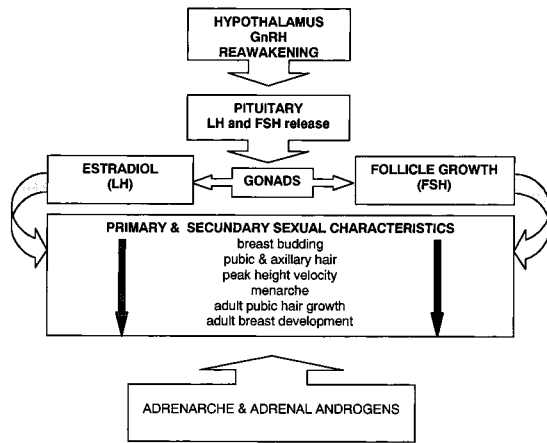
HYPOTHALAMUS
GnRH
REAWAKENING

PITUITARY
LH and FSH release

ESTRADIOL
(LH)

GONADS

FOLLICLE GROWTH
(FSH)

PRIMARY & SECUNDARY SEXUAL CHARACTERISTICS
breast budding
pubic & axillary hair
peak height velocity
menarche
adult pubic hair growth
adult breast development

ADRENARCHE & ADRENAL ANDROGENS